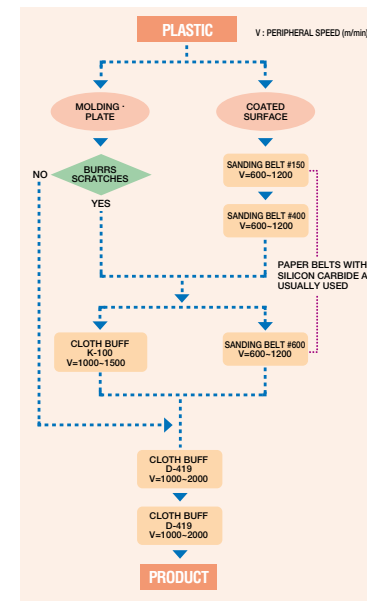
PLASTIC

V : PERIPHERAL SPEED (m/min)

MOLDING · PLATE

COATED SURFACE

NO

BURRS SCRATCHES

YES

SANDING BELT #150 V=600~1200

SANDING BELT #400 V=600~1200

PAPER BELTS WITH SILICON CARBIDE A USUALLY USED

CLOTH BUFF K-100 V=1000~1500

SANDING BELT #600 V=600~1200

CLOTH BUFF D-419 V=1000~2000

CLOTH BUFF D-419 V=1000~2000

PRODUCT